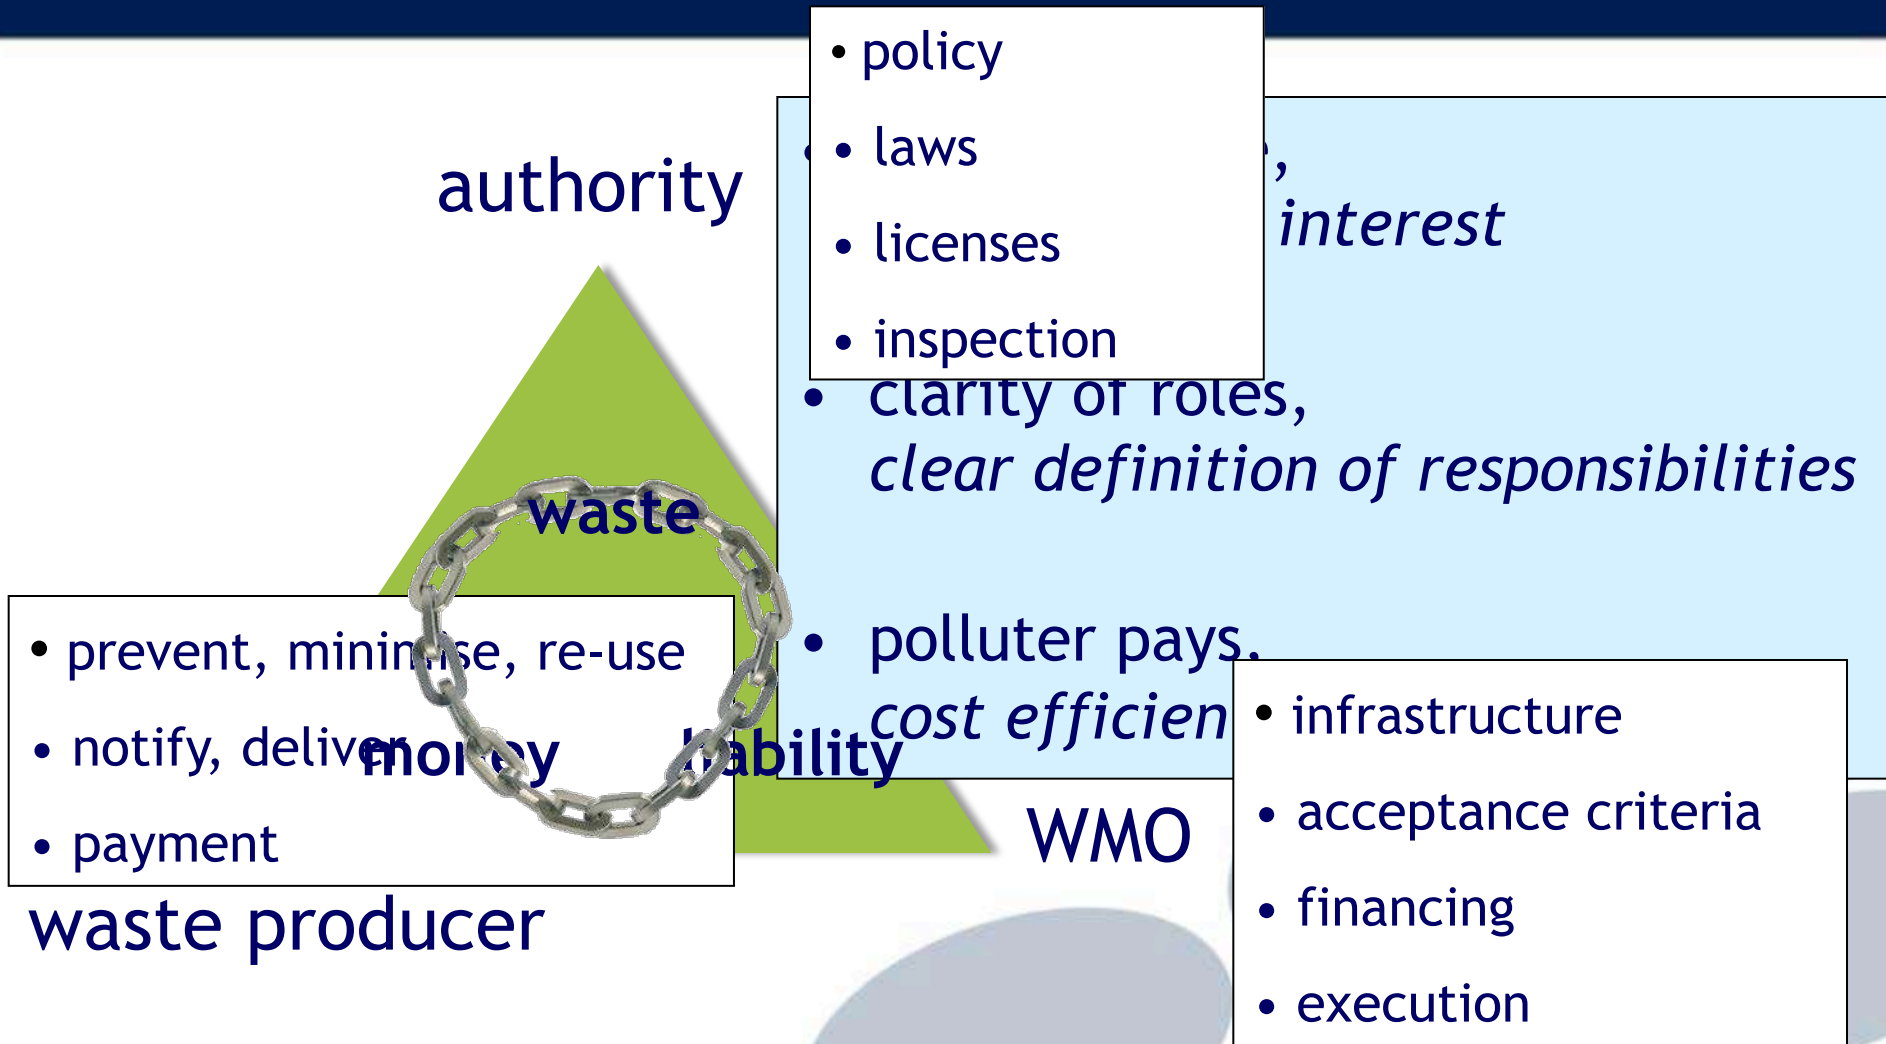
authority

• policy
• laws
• licenses
• inspection

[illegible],
interest

• clarity of roles,
clear definition of responsibilities

• polluter pays,
cost efficien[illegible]

waste
money
liability

• prevent, mini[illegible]se, re-use
• notify, deliver
• payment

waste producer

WMO

• infrastructure
• acceptance criteria
• financing
• execution